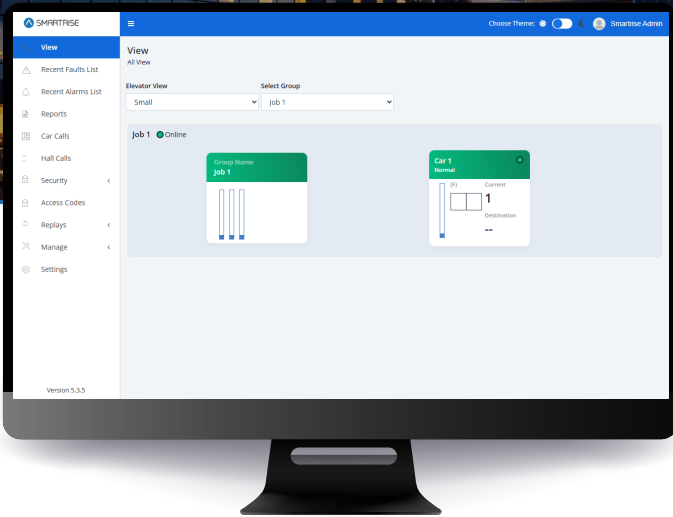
SMARTRISE

Choose Theme: Smartrise Admin

View
Recent Faults List
Recent Alarms List
Reports
Car Calls
Hall Calls
Security
Access Codes
Replays
Manage
Settings

Version 5.3.5

View
All View

Elevator View
Small

Select Group
Job 1

Job 1 Online

Group Name
Job 1

Car 1
Normal

(F)
Current
1
Destination
--